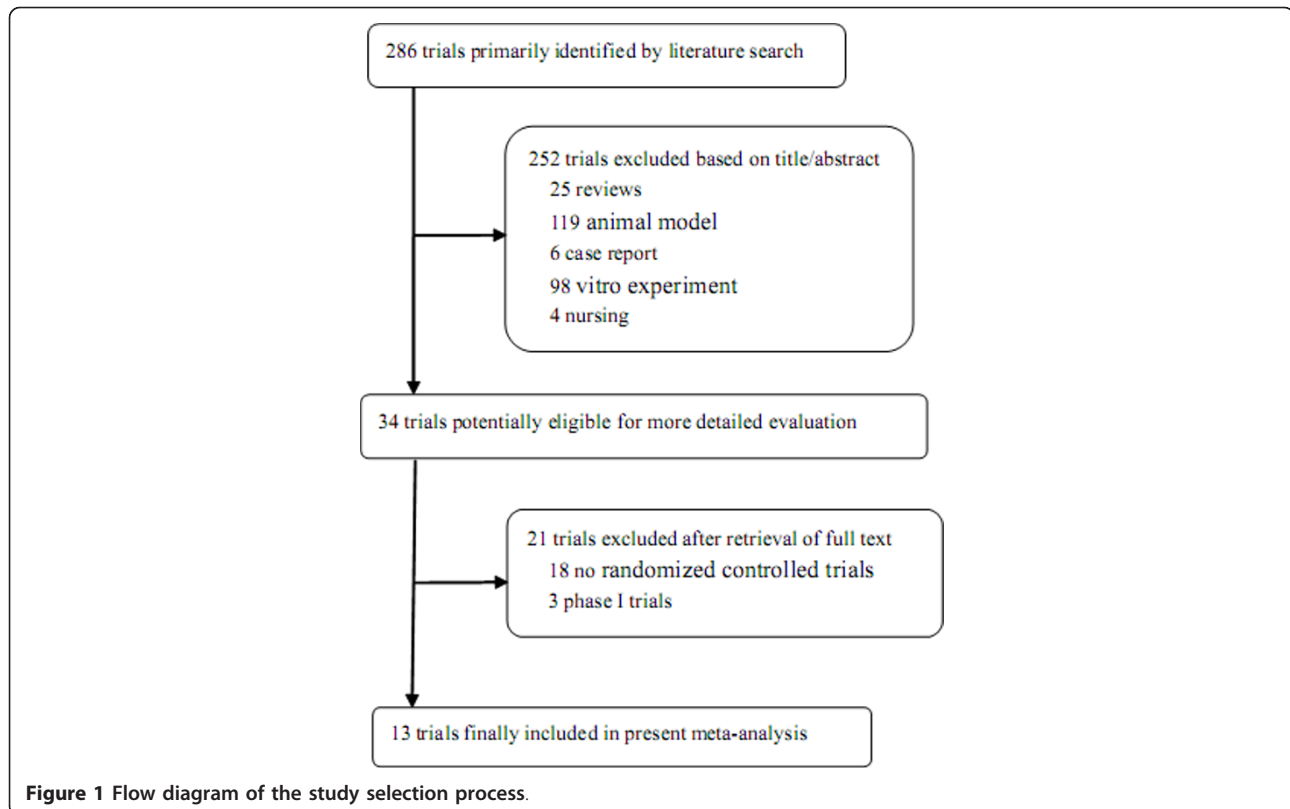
286 trials primarily identified by literature search

252 trials excluded based on title/abstract
25 reviews
119 animal model
6 case report
98 vitro experiment
4 nursing

34 trials potentially eligible for more detailed evaluation

21 trials excluded after retrieval of full text
18 no randomized controlled trials
3 phase I trials

13 trials finally included in present meta-analysis

Figure 1 Flow diagram of the study selection process.